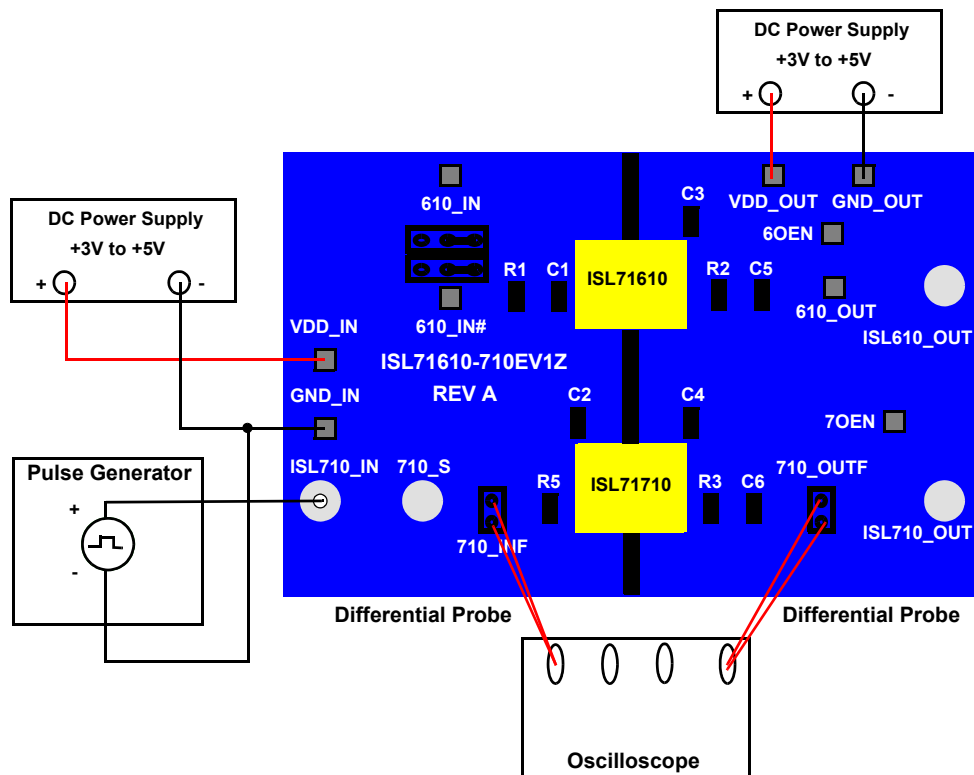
DC Power Supply
+3V to +5V
+ -

DC Power Supply
+3V to +5V
+ -

610_IN
610_IN#
C3
VDD_OUT
GND_OUT
6OEN
R1
C1
ISL71610
R2
C5
610_OUT
ISL610_OUT
VDD_IN
ISL71610-710EV1Z
REV A
GND_IN
C2
C4
7OEN
Pulse Generator
+
-
ISL710_IN
710_S
R5
ISL71710
R3
C6
710_OUTF
ISL710_OUT
710_INF
Differential Probe
Differential Probe
Oscilloscope